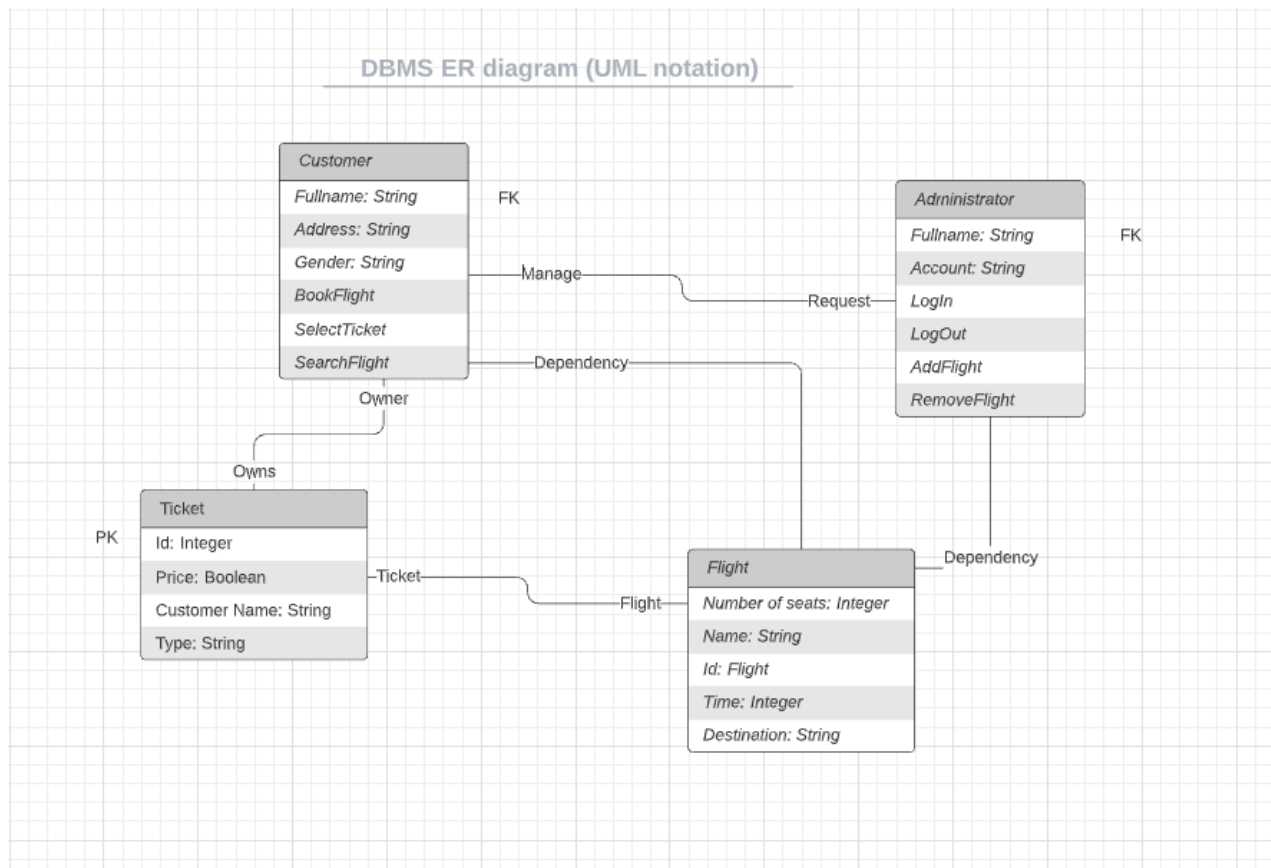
DBMS ER diagram (UML notation)

Customer
Fullname: String
Address: String
Gender: String
BookFlight
SelectTicket
SearchFlight

FK

Administrator
Fullname: String
Account: String
LogIn
LogOut
AddFlight
RemoveFlight

FK

Manage
Request
Dependency
Owner
Owns

PK

Ticket
Id: Integer
Price: Boolean
Customer Name: String
Type: String

Ticket
Flight
Dependency

Flight
Number of seats: Integer
Name: String
Id: Flight
Time: Integer
Destination: String